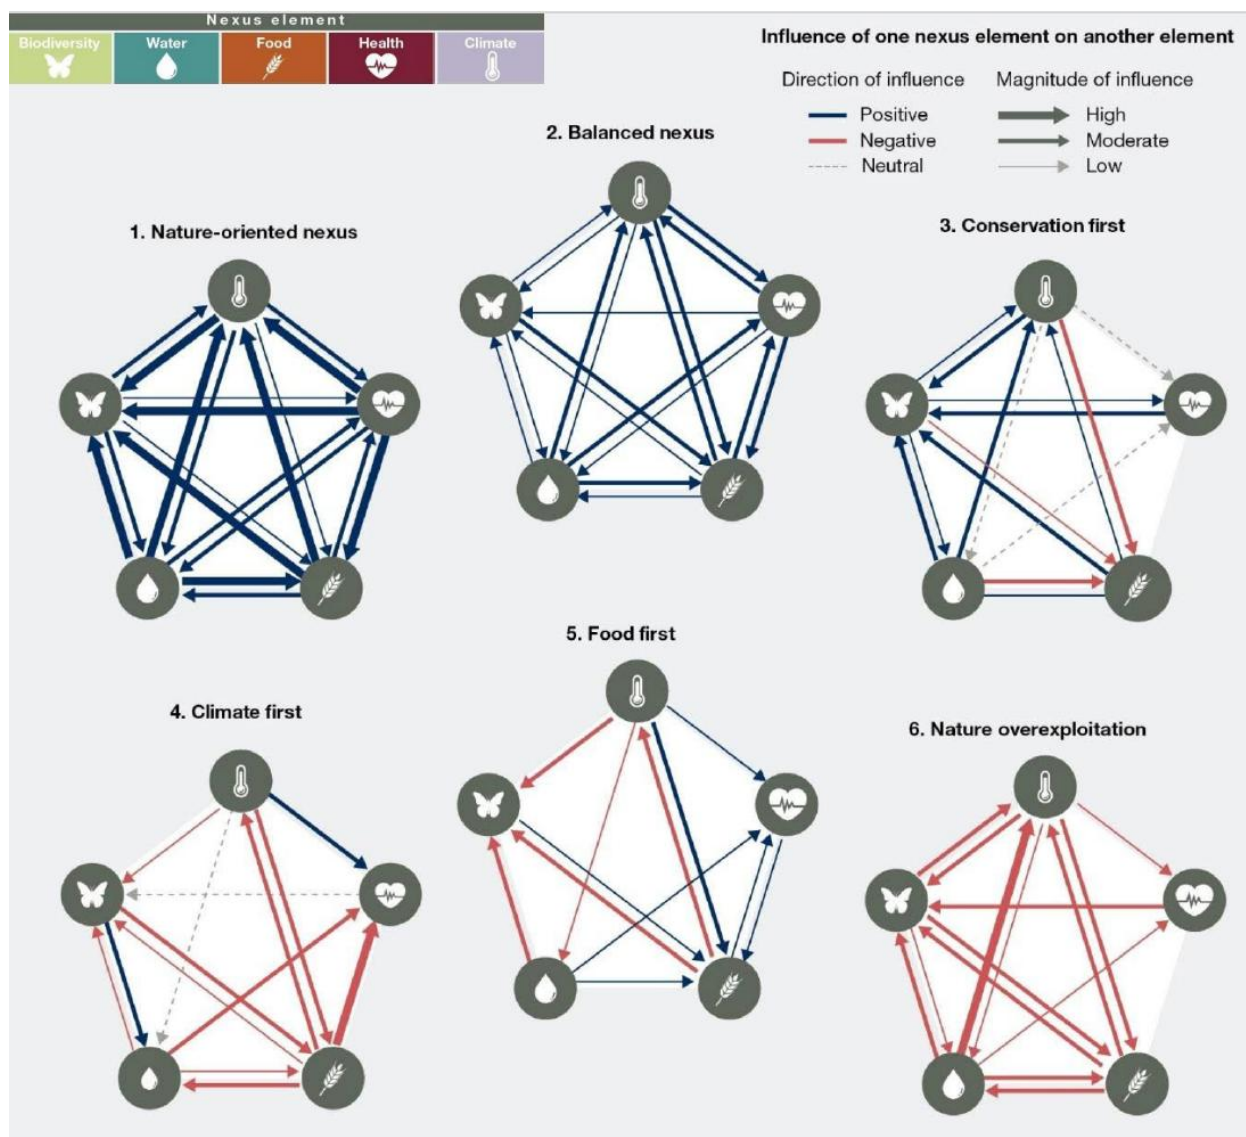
Nexus element

| Biodiversity | Water | Food | Health | Climate |
|---|---|---|---|---|

Influence of one nexus element on another element

Direction of influence
Positive
Negative
Neutral

Magnitude of influence
High
Moderate
Low

1. Nature-oriented nexus

2. Balanced nexus

3. Conservation first

4. Climate first

5. Food first

6. Nature overexploitation